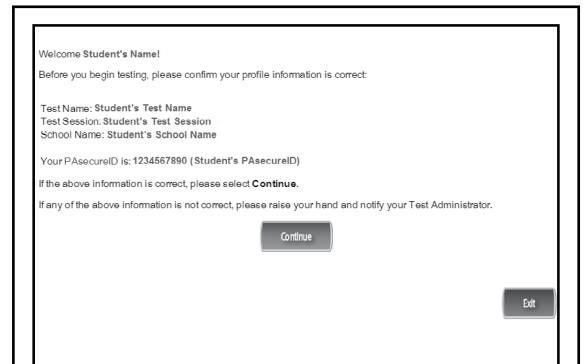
Welcome Student's Name!

Before you begin testing, please confirm your profile information is correct:

Test Name: Student's Test Name
Test Session: Student's Test Session
School Name: Student's School Name

Your PAsecureID is: 1234567890 (Student's PAsecureID)

If the above information is correct, please select Continue.

If any of the above information is not correct, please raise your hand and notify your Test Administrator.

Continue

Exit